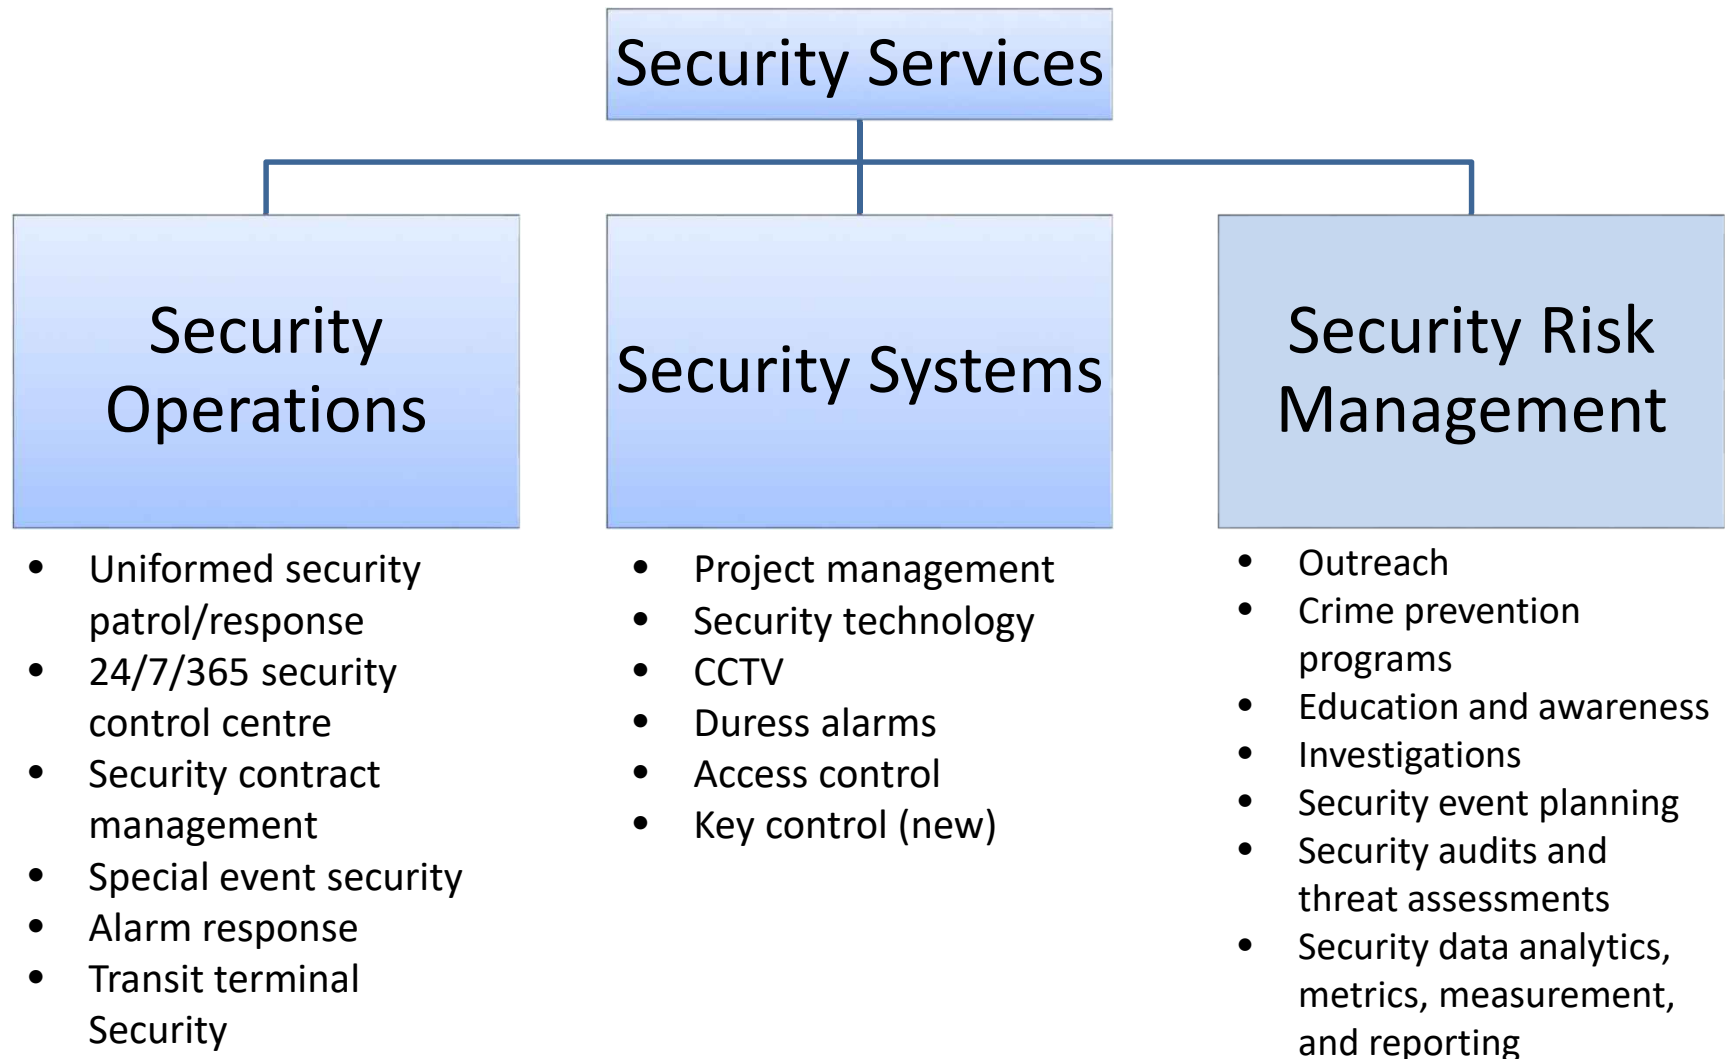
Security Services

Security Operations

- Uniformed security patrol/response
- 24/7/365 security control centre
- Security contract management
- Special event security
- Alarm response
- Transit terminal Security

Security Systems

- Project management
- Security technology
- CCTV
- Duress alarms
- Access control
- Key control (new)

Security Risk Management

- Outreach
- Crime prevention programs
- Education and awareness
- Investigations
- Security event planning
- Security audits and threat assessments
- Security data analytics, metrics, measurement, and reporting